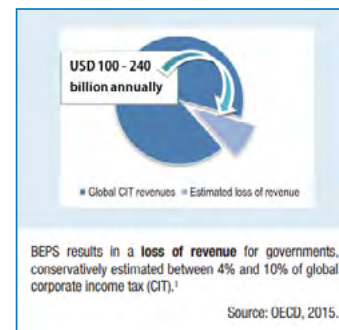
USD 100 - 240 billion annually

Global CIT revenues Estimated loss of revenue

BEPS results in a **loss of revenue** for governments, conservatively estimated between 4% and 10% of global corporate income tax (CIT).$^{1}$

Source: OECD, 2015.